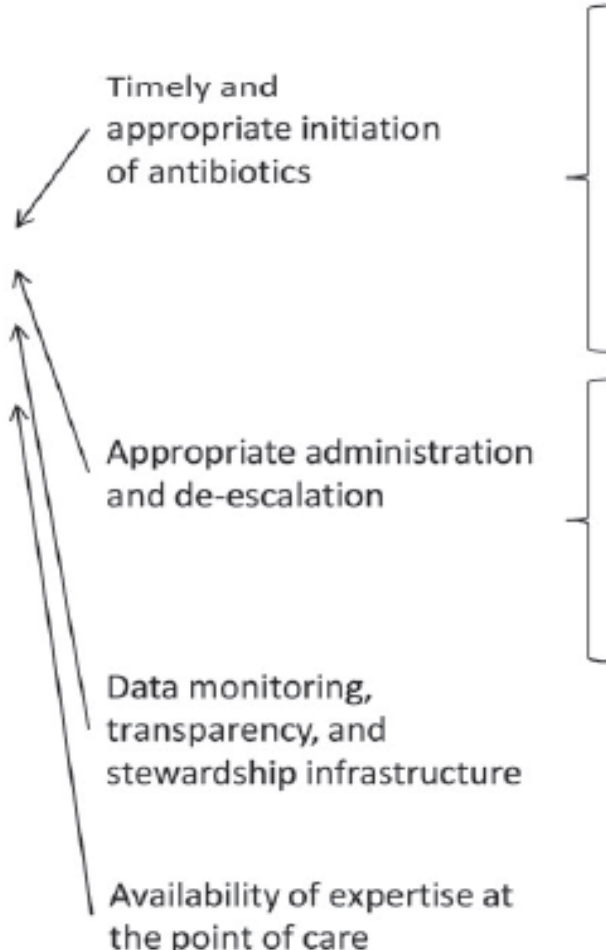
Timely and appropriate initiation of antibiotics

Appropriate administration and de-escalation

Data monitoring, transparency, and stewardship infrastructure

Availability of expertise at the point of care